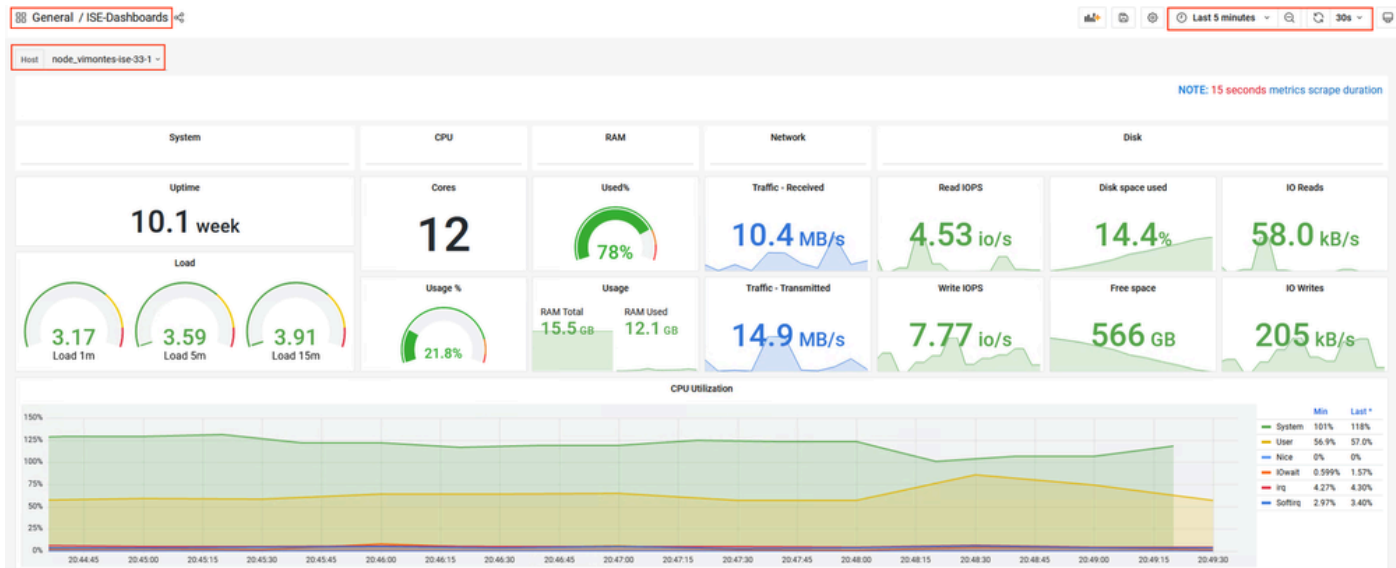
General / ISE-Dashboards

Last 5 minutes

30s

Host node_vimontes-ise-33-1

NOTE: 15 seconds metrics scrape duration

System

CPU

RAM

Network

Disk

Uptime

10.1 week

Cores

12

Used%

78%

Traffic - Received

10.4 MB/s

Read IOPS

4.53 io/s

Disk space used

14.4%

IO Reads

58.0 kB/s

Load

3.17 Load 1m

3.59 Load 5m

3.91 Load 15m

Usage %

21.8%

Usage

RAM Total 15.5 GB

RAM Used 12.1 GB

Traffic - Transmitted

14.9 MB/s

Write IOPS

7.77 io/s

Free space

566 GB

IO Writes

205 kB/s

CPU Utilization

150%
125%
100%
75%
50%
25%
0%

20:44:45 20:45:00 20:45:15 20:45:30 20:45:45 20:46:00 20:46:15 20:46:30 20:46:45 20:47:00 20:47:15 20:47:30 20:47:45 20:48:00 20:48:15 20:48:30 20:48:45 20:49:00 20:49:15 20:49:30

| | Min | Last * |
|---|---|---|
| System | 101% | 118% |
| User | 56.9% | 57.0% |
| Nice | 0% | 0% |
| IOwait | 0.599% | 1.57% |
| irq | 4.27% | 4.30% |
| Softirq | 2.97% | 3.40% |